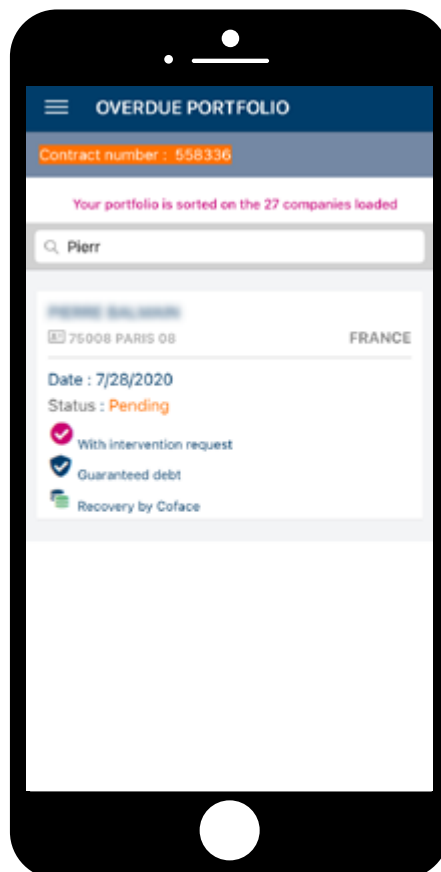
OVERDUE PORTFOLIO

Contract number : 558336

Your portfolio is sorted on the 27 companies loaded

Pierr

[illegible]

75008 PARIS 08

FRANCE

Date : 7/28/2020

Status : Pending

With intervention request

Guaranteed debt

Recovery by Coface